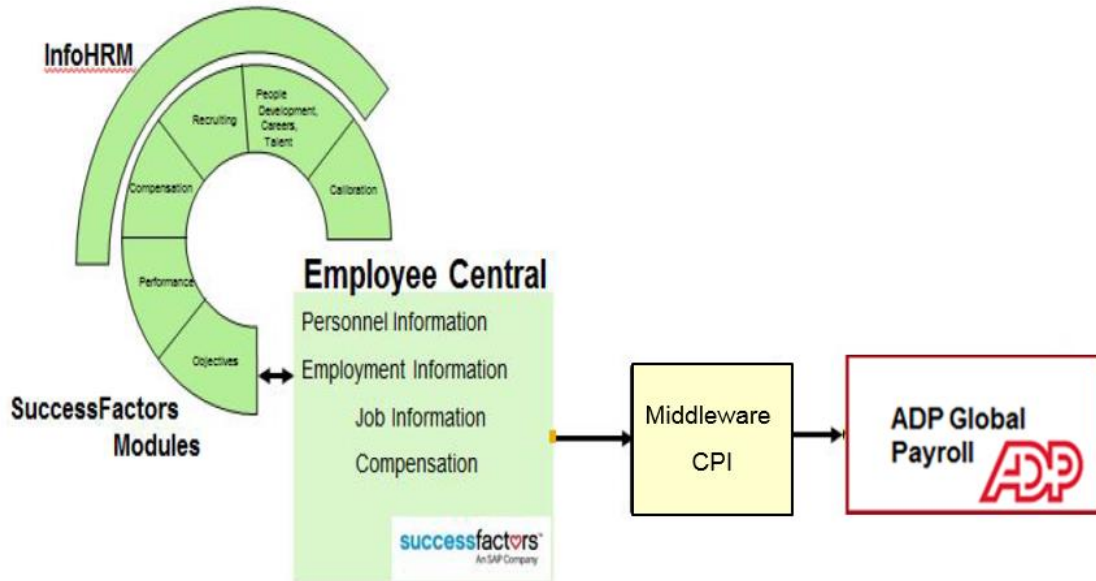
InfoHRM

Recruiting

People Development, Careers, Talent

Compensation

Calibration

Performance

Objectives

SuccessFactors Modules

Employee Central

Personnel Information

Employment Information

Job Information

Compensation

successfactors
An SAP Company

Middleware
CPI

ADP Global Payroll

ADP